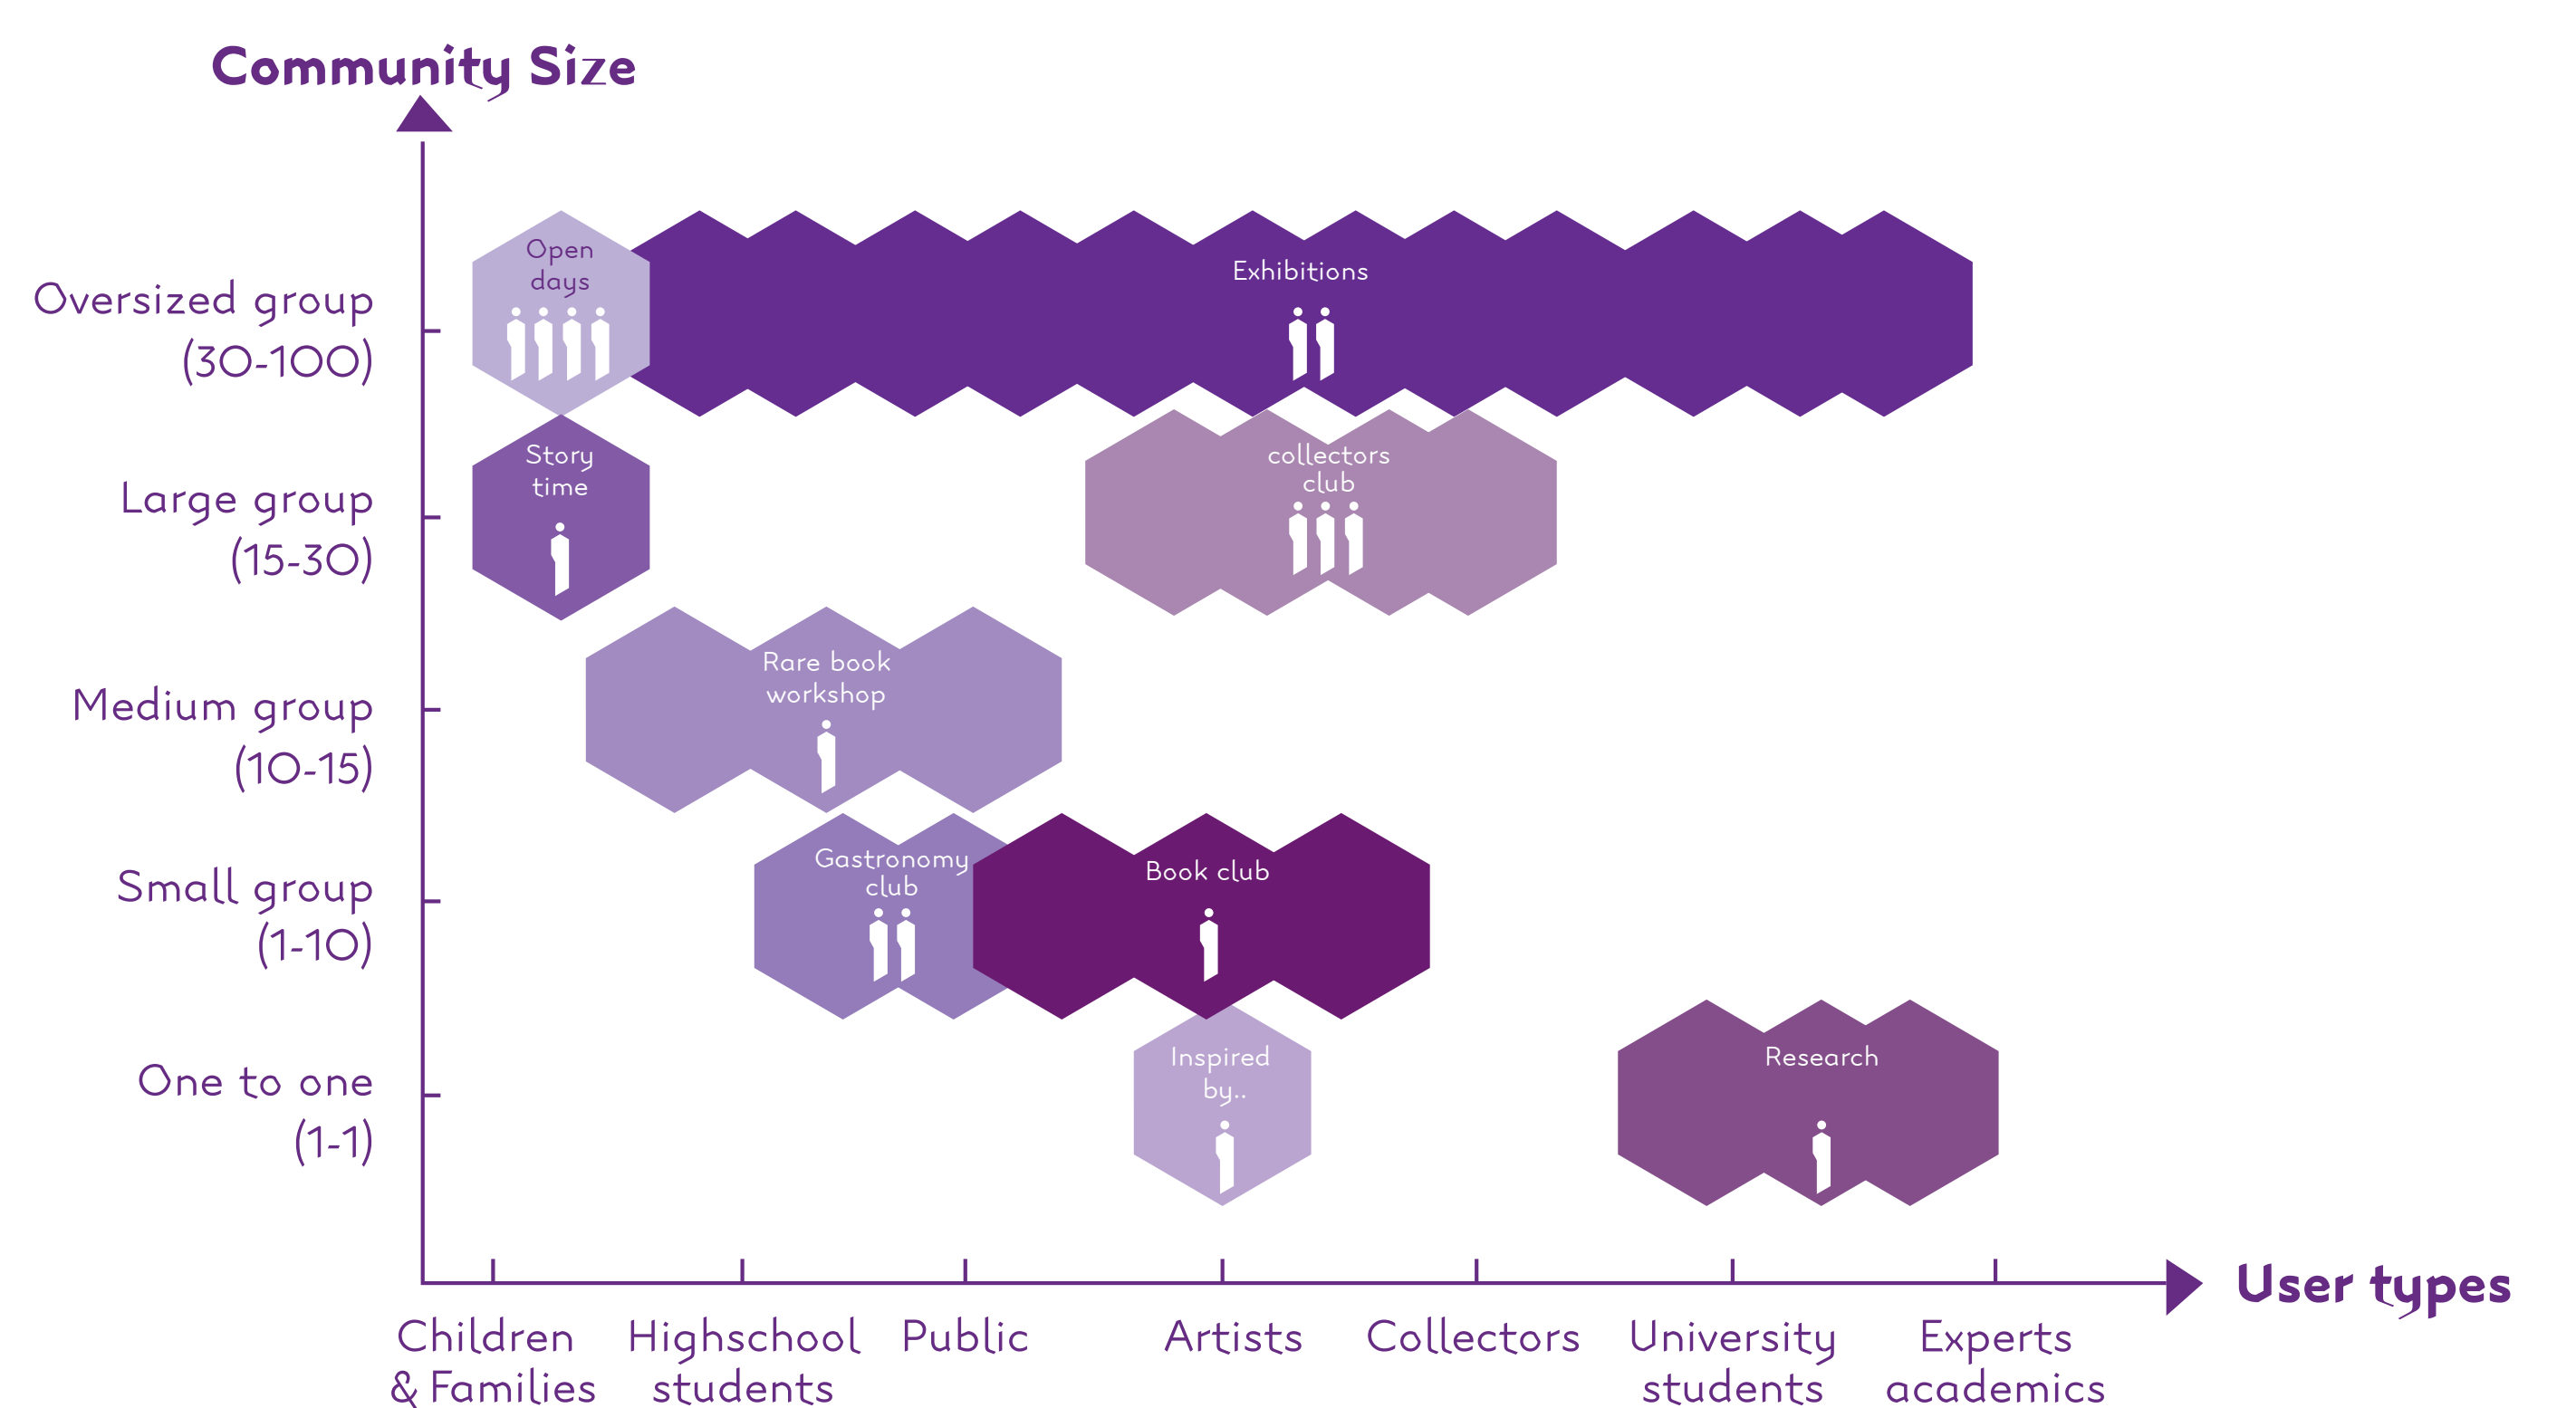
Community Size

Oversized group (30-100)

Large group (15-30)

Medium group (10-15)

Small group (1-10)

One to one (1-1)

Open days

Exhibitions

Story time

collectors club

Rare book workshop

Gastronomy club

Book club

Inspired by..

Research

Children & Families

Highschool students

Public

Artists

Collectors

University students

Experts academics

User types